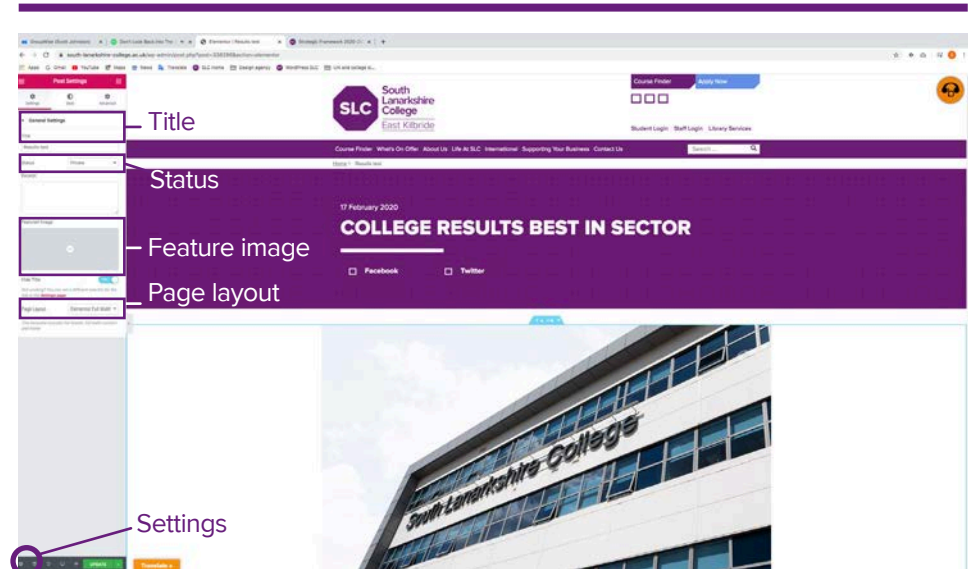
Post Settings

Settings Style Advanced

General Settings

Title

Results test

Status Private

Excerpt

Featured Image

Hide Title

Page Layout Elementor Full Width

UPDATE

Title

Status

Feature image

Page layout

Settings

SLC South Lanarkshire College East Kilbride

Course Finder Apply Now

Student Login Staff Login Library Services

Course Finder What's On Offer About Us Life At SLC International Supporting Your Business Contact Us

Search...

Home > Results test

17 February 2020

COLLEGE RESULTS BEST IN SECTOR

Facebook Twitter

South Lanarkshire College

Translate »